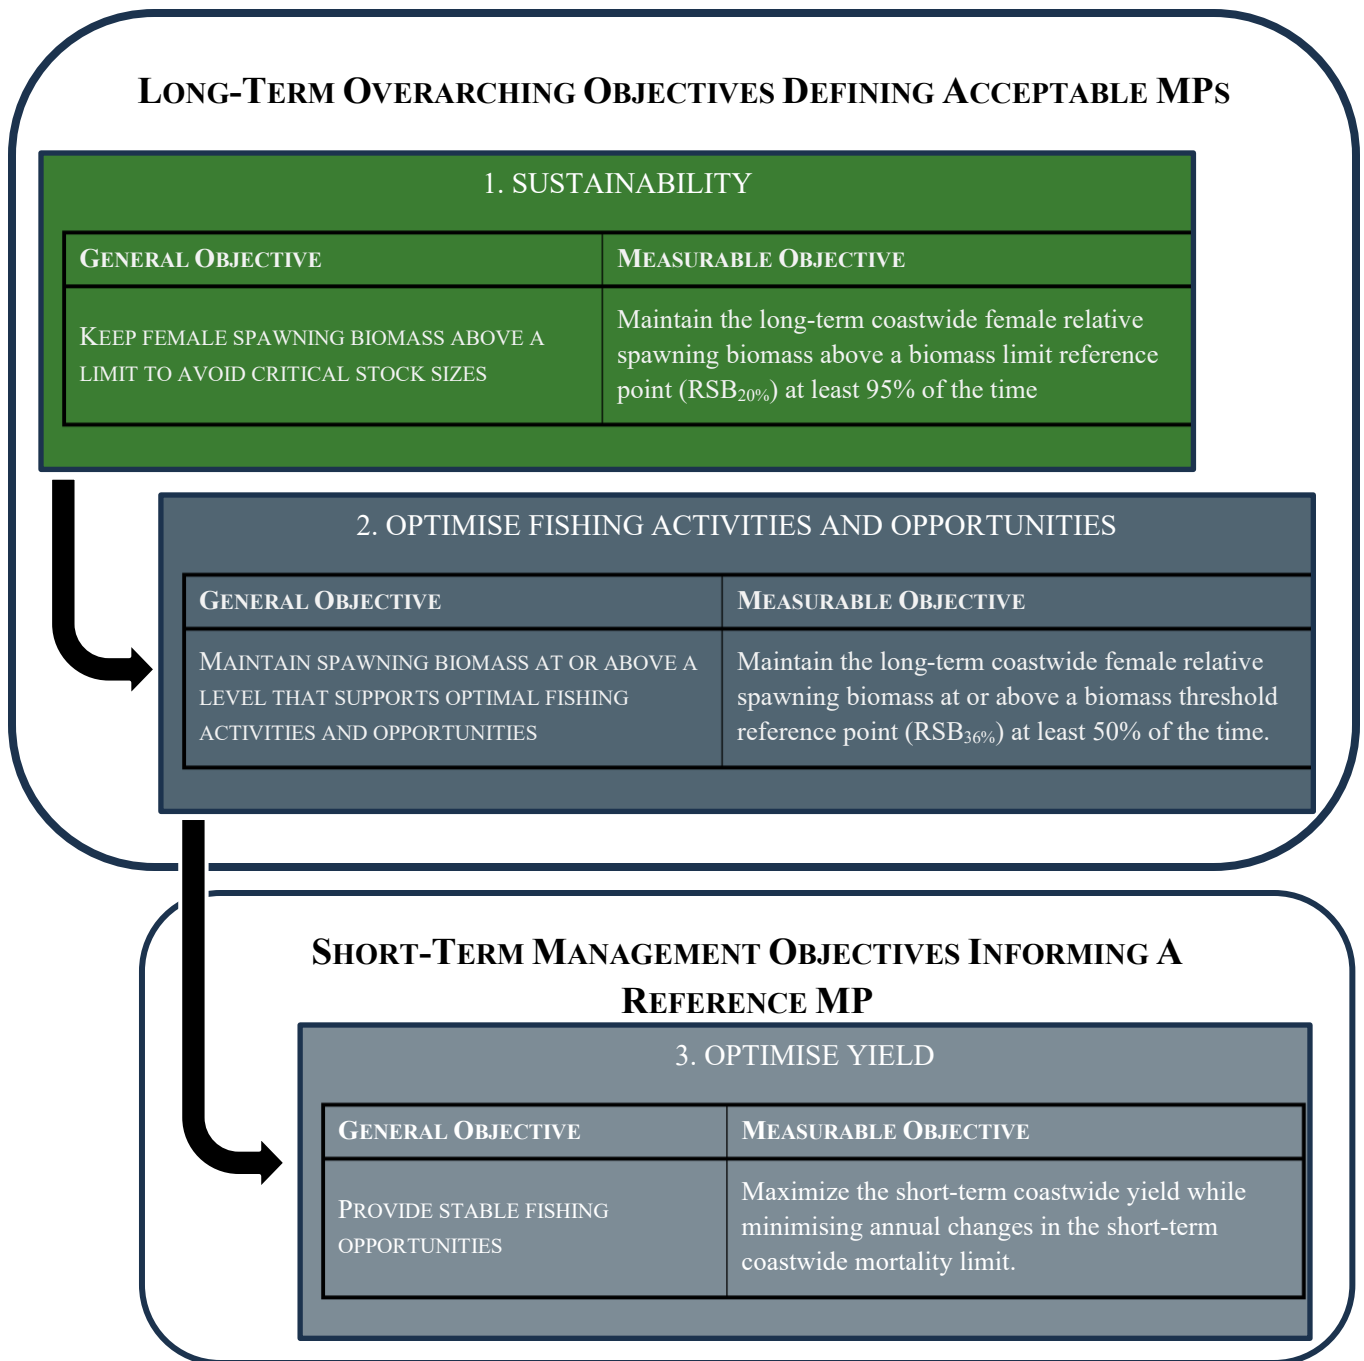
LONG-TERM OVERARCHING OBJECTIVES DEFINING ACCEPTABLE MPs

1. SUSTAINABILITY

| GENERAL OBJECTIVE | MEASURABLE OBJECTIVE |
|---|---|
| KEEP FEMALE SPAWNING BIOMASS ABOVE A LIMIT TO AVOID CRITICAL STOCK SIZES | Maintain the long-term coastwide female relative spawning biomass above a biomass limit reference point (RSB$_{20\%}$) at least 95% of the time |

2. OPTIMISE FISHING ACTIVITIES AND OPPORTUNITIES

| GENERAL OBJECTIVE | MEASURABLE OBJECTIVE |
|---|---|
| MAINTAIN SPAWNING BIOMASS AT OR ABOVE A LEVEL THAT SUPPORTS OPTIMAL FISHING ACTIVITIES AND OPPORTUNITIES | Maintain the long-term coastwide female relative spawning biomass at or above a biomass threshold reference point (RSB$_{36\%}$) at least 50% of the time. |

SHORT-TERM MANAGEMENT OBJECTIVES INFORMING A REFERENCE MP

3. OPTIMISE YIELD

| GENERAL OBJECTIVE | MEASURABLE OBJECTIVE |
|---|---|
| PROVIDE STABLE FISHING OPPORTUNITIES | Maximize the short-term coastwide yield while minimising annual changes in the short-term coastwide mortality limit. |